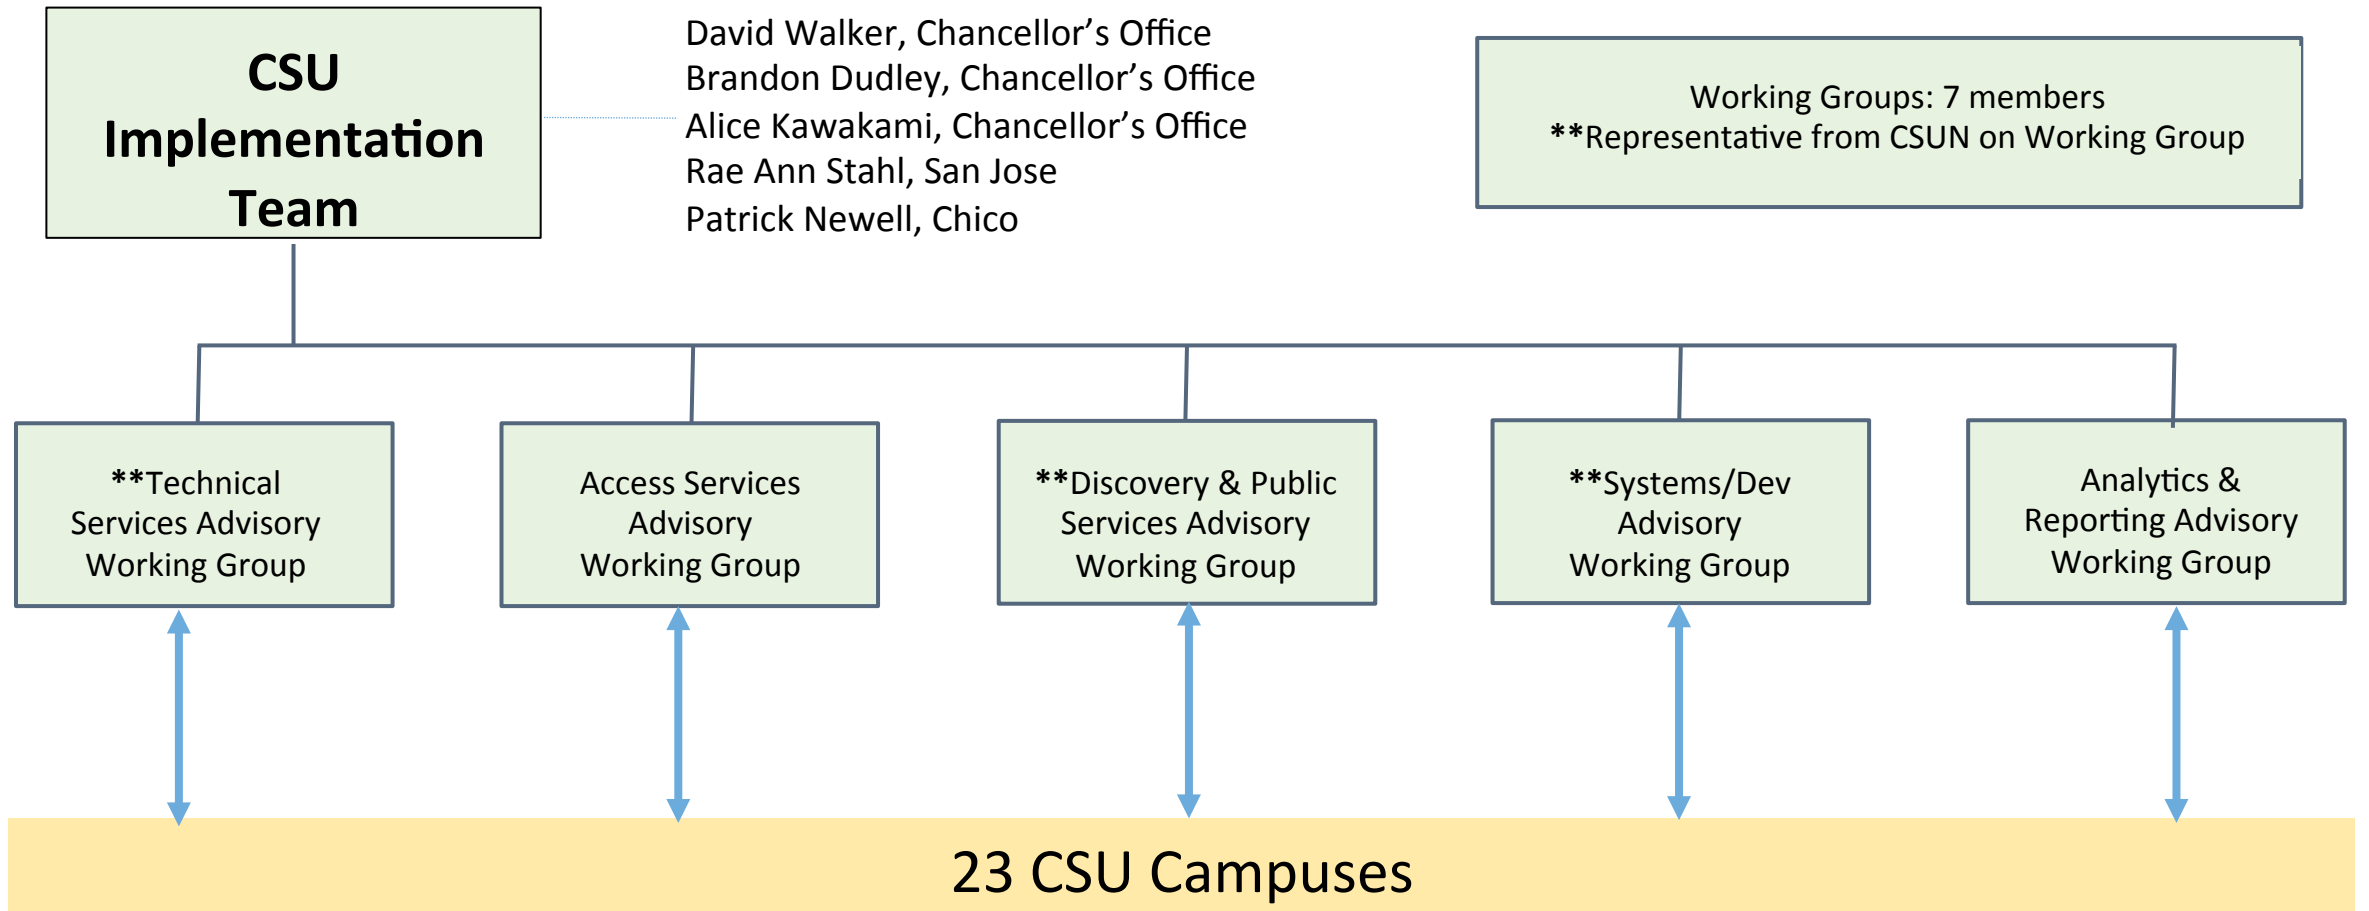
CSU Implementation Team

David Walker, Chancellor's Office
Brandon Dudley, Chancellor's Office
Alice Kawakami, Chancellor's Office
Rae Ann Stahl, San Jose
Patrick Newell, Chico

Working Groups: 7 members
**Representative from CSUN on Working Group

**Technical Services Advisory Working Group

Access Services Advisory Working Group

**Discovery & Public Services Advisory Working Group

**Systems/Dev Advisory Working Group

Analytics & Reporting Advisory Working Group

23 CSU Campuses